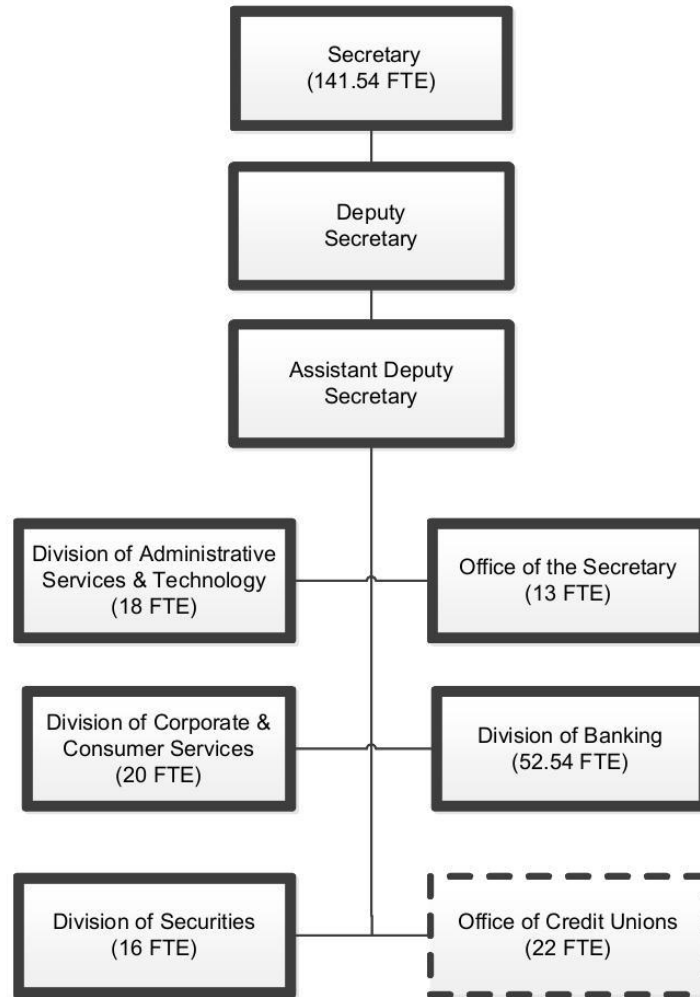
Secretary
(141.54 FTE)

Deputy
Secretary

Assistant Deputy
Secretary

Division of Administrative
Services & Technology
(18 FTE)

Office of the Secretary
(13 FTE)

Division of Corporate &
Consumer Services
(20 FTE)

Division of Banking
(52.54 FTE)

Division of Securities
(16 FTE)

Office of Credit Unions
(22 FTE)